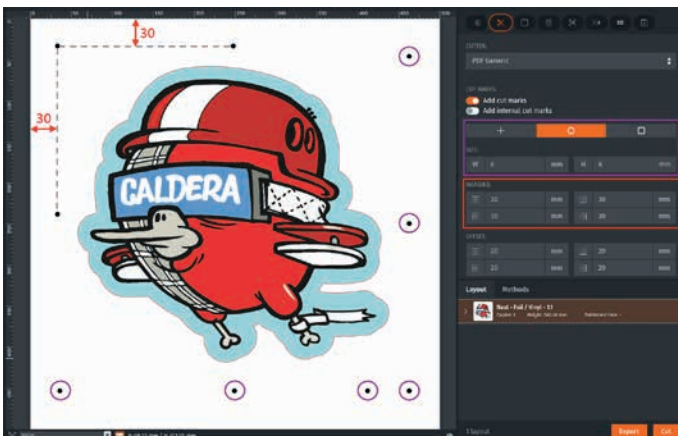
30

30

CALDERA

CUTTER

PDF Generic

CUT MARKS

Add cut marks

Add internal cut marks

SIZE

W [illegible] mm

H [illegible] mm

MARGINS

30 mm

30 mm

30 mm

30 mm

OFFSET

20 mm

20 mm

20 mm

20 mm

Layout

Methods

Best - Foil / Vinyl - 11

1 layout

Export

Cut